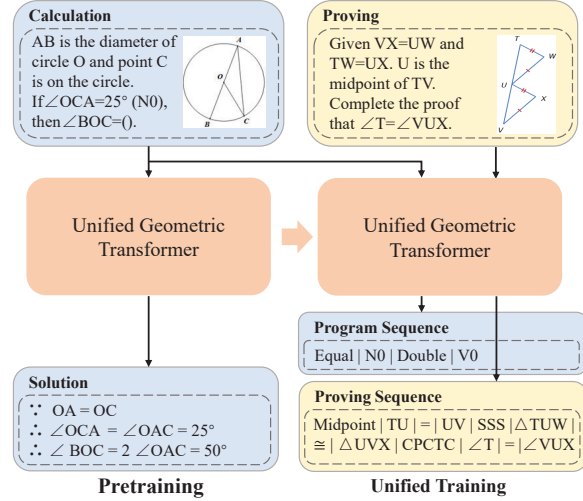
Calculation

AB is the diameter of circle O and point C is on the circle. If $\angle$OCA=25° (N0), then $\angle$BOC=().

A
O
B
C

Proving

Given VX=UW and TW=UX. U is the midpoint of TV. Complete the proof that $\angle$T=$\angle$VUX.

T
W
U
X
V

Unified Geometric Transformer

Unified Geometric Transformer

Program Sequence

Equal | N0 | Double | V0

Solution

$\because$ OA = OC
$\therefore$ $\angle$OCA = $\angle$OAC = 25°
$\therefore$ $\angle$ BOC = 2 $\angle$OAC = 50°

Proving Sequence

Midpoint | TU | = | UV | SSS | $\triangle$TUW | $\cong$ | $\triangle$UVX | CPCTC | $\angle$T | = | $\angle$VUX

Pretraining

Unified Training